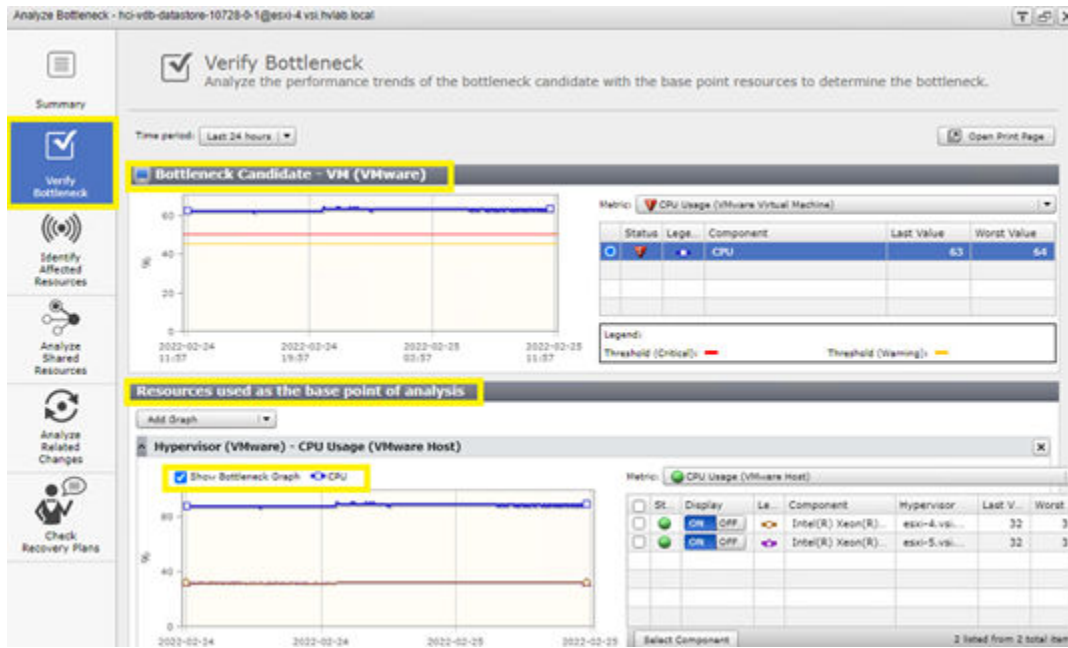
Analyze Bottleneck - hci-vdb-datastore-10728-0-1@esxi-4.vsi.hvlab.local

Summary

Verify Bottleneck

Identify Affected Resources

Analyze Shared Resources

Analyze Related Changes

Check Recovery Plans

Verify Bottleneck
Analyze the performance trends of the bottleneck candidate with the base point resources to determine the bottleneck.

Time period: Last 24 hours

Open Print Page

Bottleneck Candidate - VM (VMware)

Metric: CPU Usage (VMware Virtual Machine)

| Status | Lege... | Component | Last Value | Worst Value |
|---|---|---|---|---|
| | | CPU | 63 | 64 |

Legend:
Threshold (Critical):
Threshold (Warning):

60
40
20
0
%
2022-02-24 11:57
2022-02-24 19:57
2022-02-25 03:57
2022-02-25 11:57

Resources used as the base point of analysis

Add Graph

Hypervisor (VMware) - CPU Usage (VMware Host)

Show Bottleneck Graph CPU

Metric: CPU Usage (VMware Host)

| St... | Display | Le... | Component | Hypervisor | Last V... | Worst |
|---|---|---|---|---|---|---|
| | ON OFF | | Intel(R) Xeon(R)... | esxi-4.vsi... | 32 | 3 |
| | ON OFF | | Intel(R) Xeon(R)... | esxi-5.vsi... | 32 | 3 |

80
40
0
%
2022-02-24
2022-02-24
2022-02-25
2022-02-25

Select Component

2 listed from 2 total item